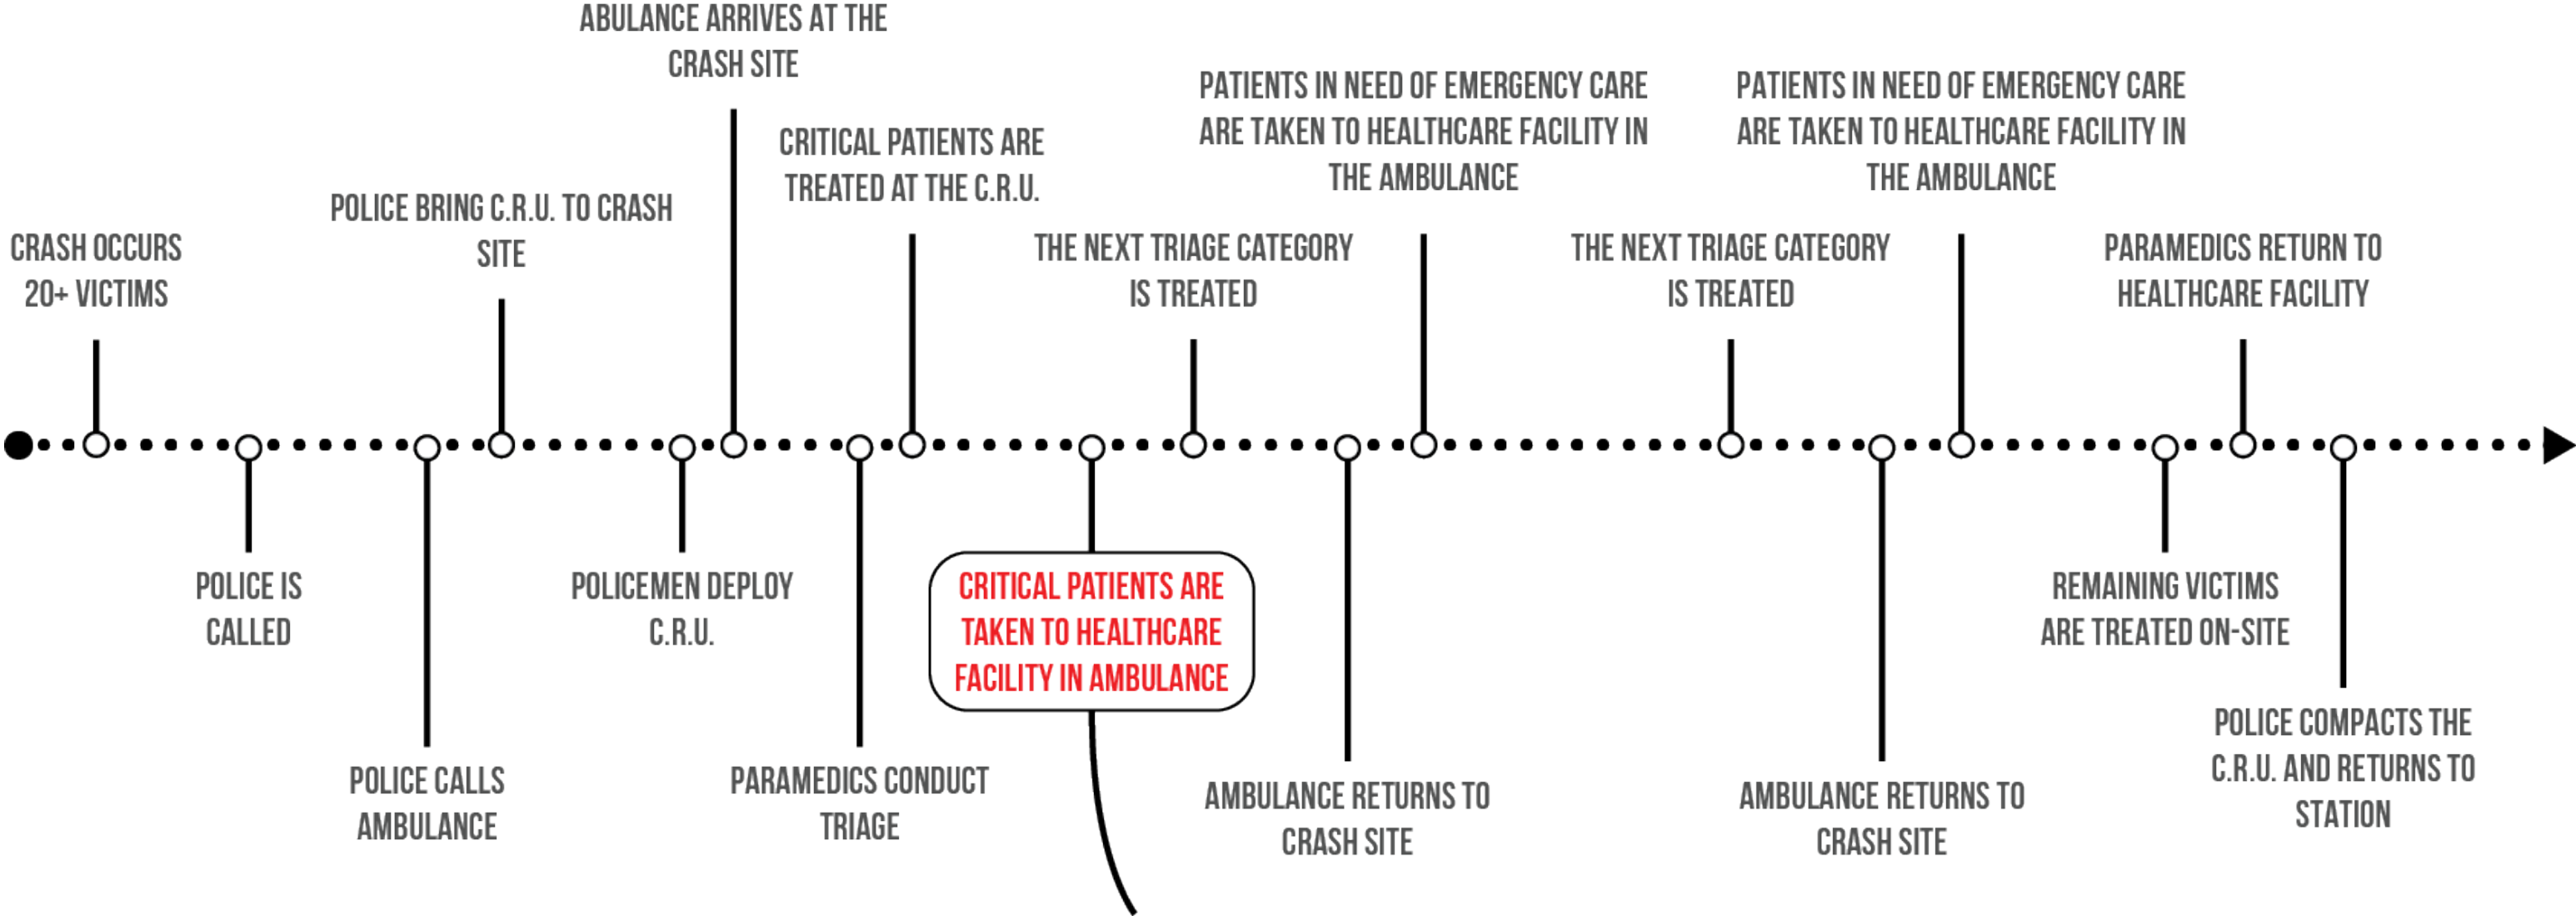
CRASH OCCURS 20+ VICTIMS

POLICE IS CALLED

POLICE CALLS AMBULANCE

POLICE BRING C.R.U. TO CRASH SITE

POLICEMEN DEPLOY C.R.U.

ABULANCE ARRIVES AT THE CRASH SITE

PARAMEDICS CONDUCT TRIAGE

CRITICAL PATIENTS ARE TREATED AT THE C.R.U.

CRITICAL PATIENTS ARE TAKEN TO HEALTHCARE FACILITY IN AMBULANCE

THE NEXT TRIAGE CATEGORY IS TREATED

AMBULANCE RETURNS TO CRASH SITE

PATIENTS IN NEED OF EMERGENCY CARE ARE TAKEN TO HEALTHCARE FACILITY IN THE AMBULANCE

THE NEXT TRIAGE CATEGORY IS TREATED

AMBULANCE RETURNS TO CRASH SITE

PATIENTS IN NEED OF EMERGENCY CARE ARE TAKEN TO HEALTHCARE FACILITY IN THE AMBULANCE

REMAINING VICTIMS ARE TREATED ON-SITE

PARAMEDICS RETURN TO HEALTHCARE FACILITY

POLICE COMPACTS THE C.R.U. AND RETURNS TO STATION